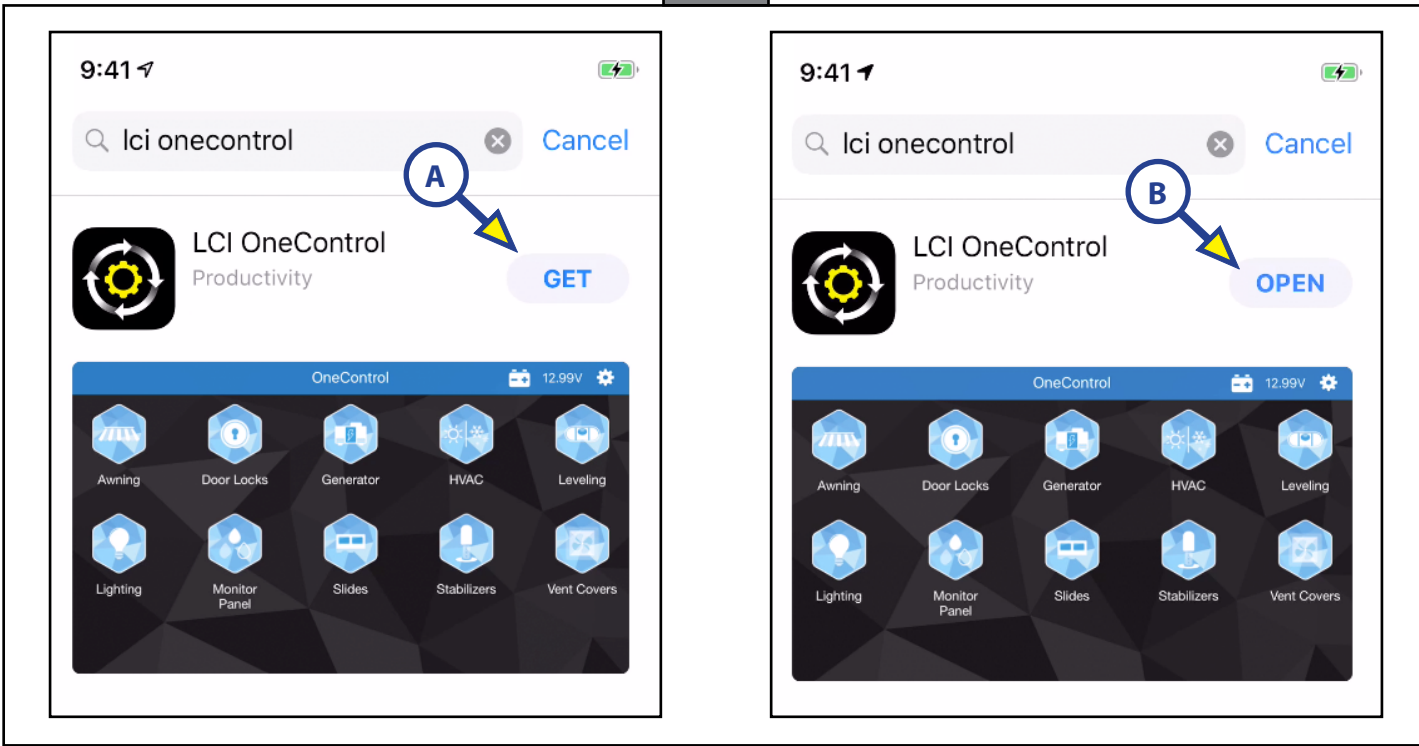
9:41

lci onecontrol

Cancel

A

LCI OneControl

Productivity

GET

OneControl 12.99V

Awning
Door Locks
Generator
HVAC
Leveling
Lighting
Monitor Panel
Slides
Stabilizers
Vent Covers

9:41

lci onecontrol

Cancel

B

LCI OneControl

Productivity

OPEN

OneControl 12.99V

Awning
Door Locks
Generator
HVAC
Leveling
Lighting
Monitor Panel
Slides
Stabilizers
Vent Covers